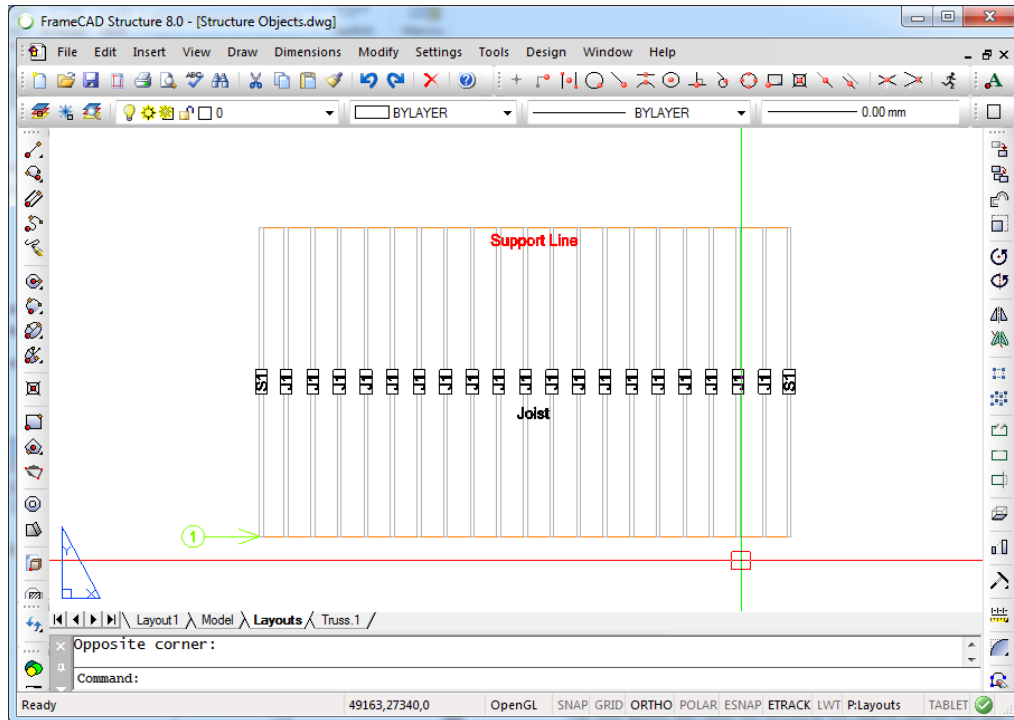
FrameCAD Structure 8.0 - [Structure Objects.dwg]

File Edit Insert View Draw Dimensions Modify Settings Tools Design Window Help

0 BYLAYER BYLAYER 0.00 mm

Support Line

S1 J1 J1 J1 J1 J1 J1 J1 J1 J1 J1 J1 J1 J1 J1 J1 J1 J1 J1 J1 S1

Joist

1

Layout1 Model Layouts Truss.1

Opposite corner:

Command:

Ready 49163,27340,0 OpenGL SNAP GRID ORTHO POLAR ESNAP ETRACK LWT P:Layouts TABLET